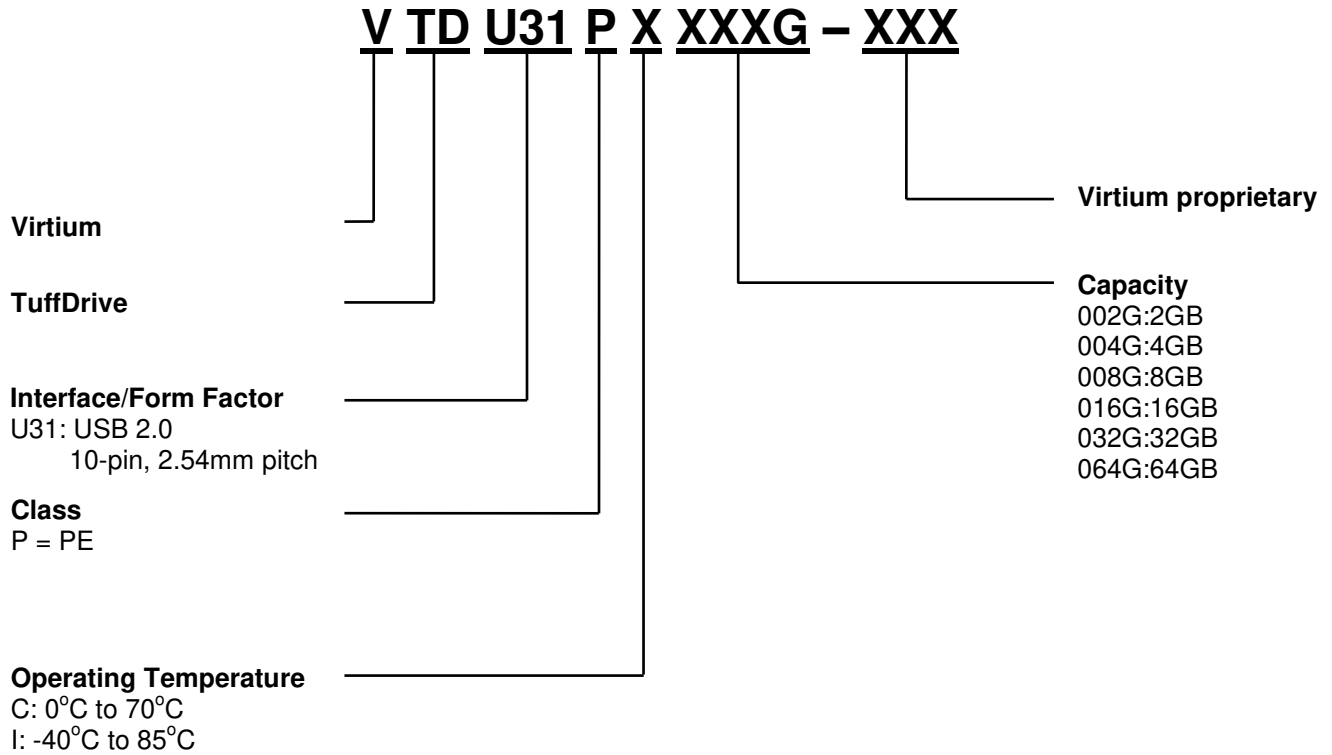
V TD U31 P X XXXG – XXX

Virtium proprietary

Virtium

Capacity
002G:2GB
004G:4GB
008G:8GB
016G:16GB
032G:32GB
064G:64GB

TuffDrive

Interface/Form Factor
U31: USB 2.0
10-pin, 2.54mm pitch

Class
P = PE

Operating Temperature
C: $0^oC$ to $70^oC$
I: $-40^oC$ to $85^oC$